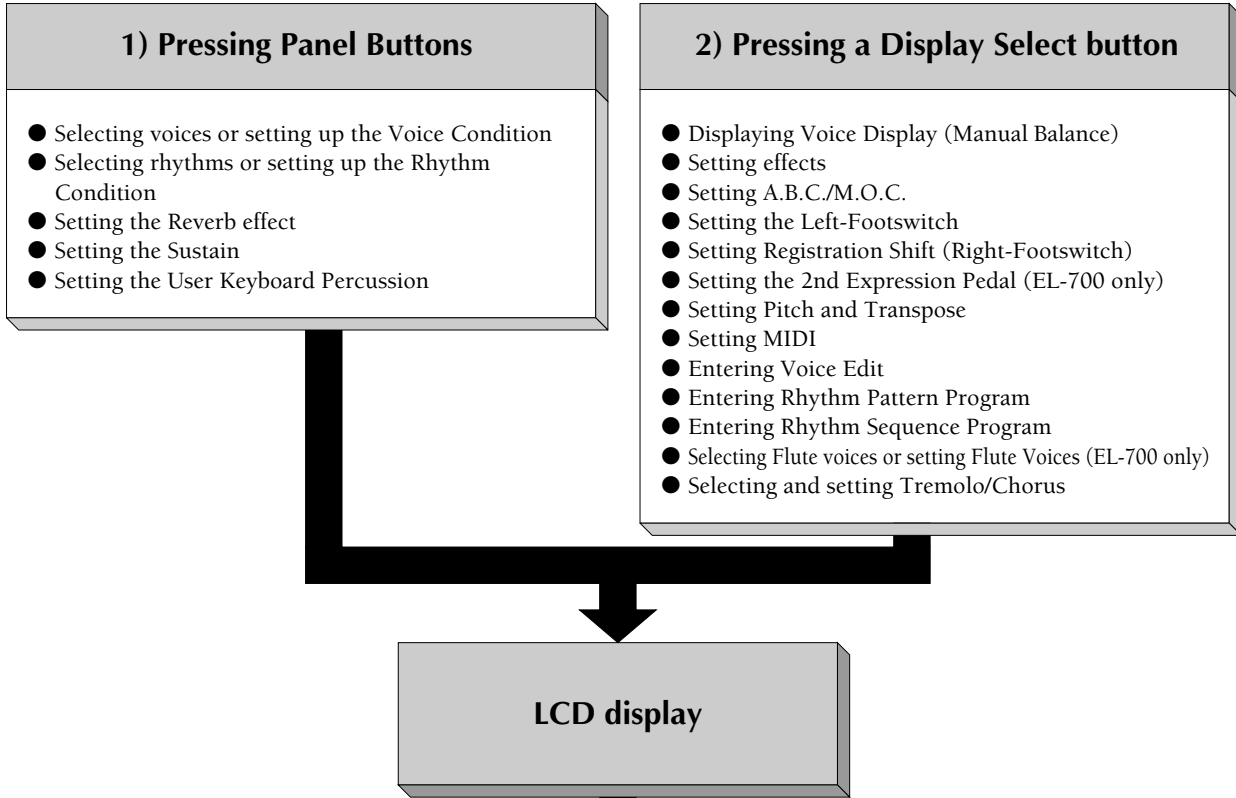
1) Pressing Panel Buttons

● Selecting voices or setting up the Voice Condition
● Selecting rhythms or setting up the Rhythm Condition
● Setting the Reverb effect
● Setting the Sustain
● Setting the User Keyboard Percussion

2) Pressing a Display Select button

● Displaying Voice Display (Manual Balance)
● Setting effects
● Setting A.B.C./M.O.C.
● Setting the Left-Footswitch
● Setting Registration Shift (Right-Footswitch)
● Setting the 2nd Expression Pedal (EL-700 only)
● Setting Pitch and Transpose
● Setting MIDI
● Entering Voice Edit
● Entering Rhythm Pattern Program
● Entering Rhythm Sequence Program
● Selecting Flute voices or setting Flute Voices (EL-700 only)
● Selecting and setting Tremolo/Chorus

LCD display